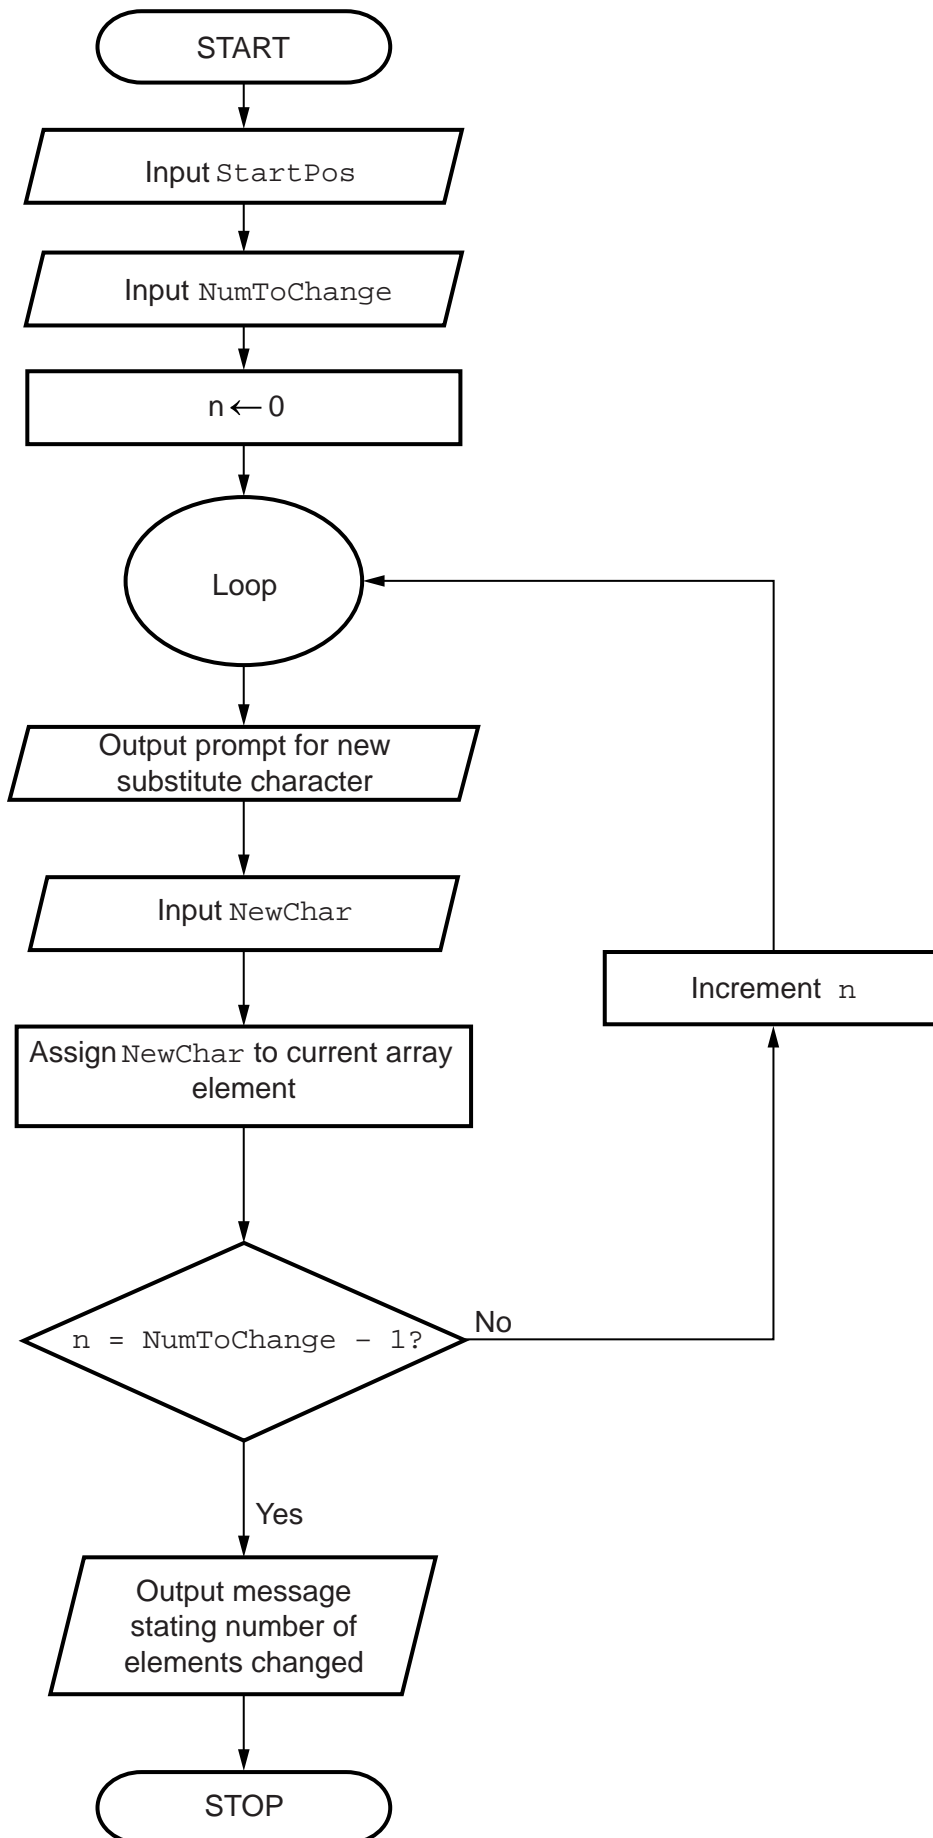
START

Input StartPos

Input NumToChange

n ← 0

Loop

Output prompt for new substitute character

Input NewChar

Assign NewChar to current array element

n = NumToChange – 1?

No

Increment n

Yes

Output message stating number of elements changed

STOP